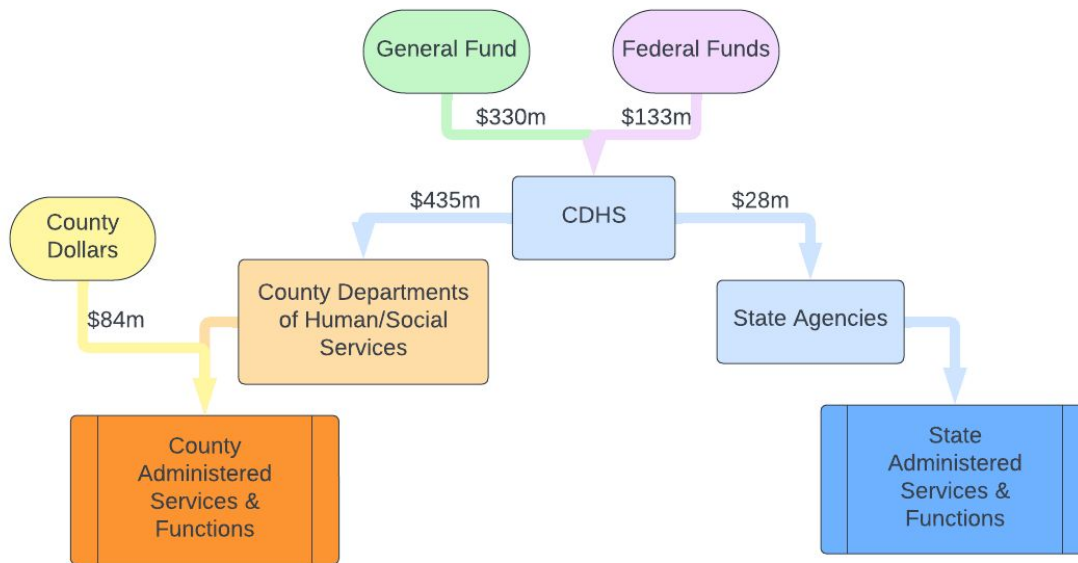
General Fund

Federal Funds

$330m

$133m

$435m

CDHS

$28m

County Dollars

$84m

County Departments of Human/Social Services

State Agencies

County Administered Services & Functions

State Administered Services & Functions